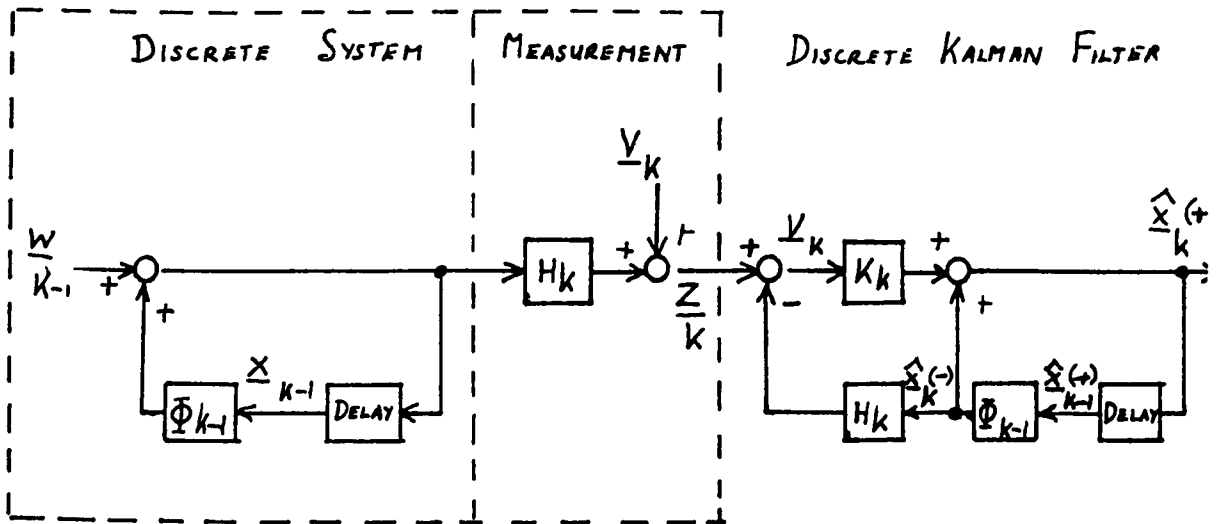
DISCRETE SYSTEM

MEASUREMENT

DISCRETE KALMAN FILTER

$\underline{V}_k$

$\underline{W}_{K-1}$

+

+

$H_k$

+

+

$\underline{Z}_k$

+

$\underline{\nu}_k$

$K_k$

+

$\hat{\underline{x}}_k(+$

-

+

$\underline{X}_{K-1}$

$\Phi_{k-1}$

DELAY

$H_k$

$\hat{\underline{x}}_k(-)$

$\Phi_{k-1}$

$\hat{\underline{x}}_{k-1}(+)$

DELAY